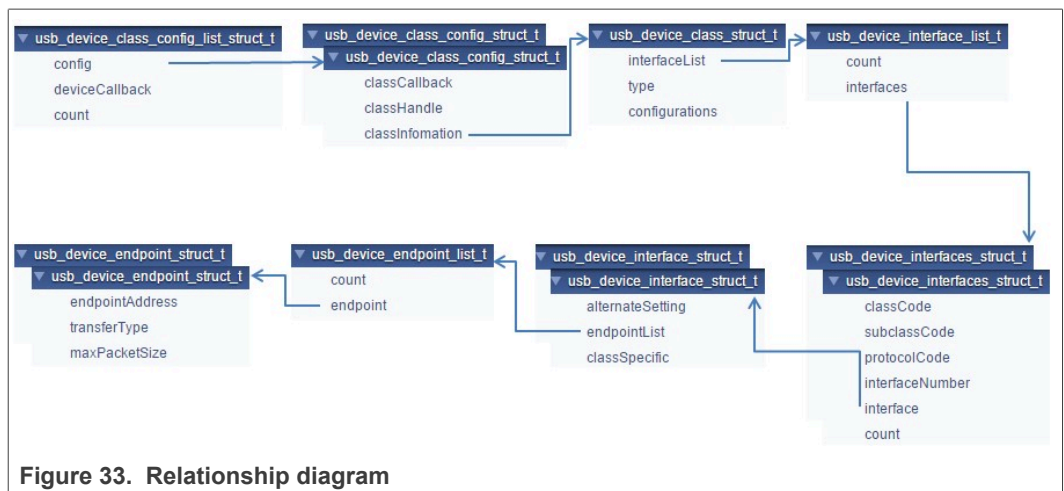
▼ usb_device_class_config_list_struct_t
config
deviceCallback
count

▼ usb_device_class_config_struct_t
▼ usb_device_class_config_struct_t
classCallback
classHandle
classInfomation

▼ usb_device_class_struct_t
interfaceList
type
configurations

▼ usb_device_interface_list_t
count
interfaces

▼ usb_device_endpoint_struct_t
▼ usb_device_endpoint_struct_t
endpointAddress
transferType
maxPacketSize

▼ usb_device_endpoint_list_t
count
endpoint

▼ usb_device_interface_struct_t
▼ usb_device_interface_struct_t
alternateSetting
endpointList
classSpecific

▼ usb_device_interfaces_struct_t
▼ usb_device_interfaces_struct_t
classCode
subclassCode
protocolCode
interfaceNumber
interface
count

Figure 33. Relationship diagram